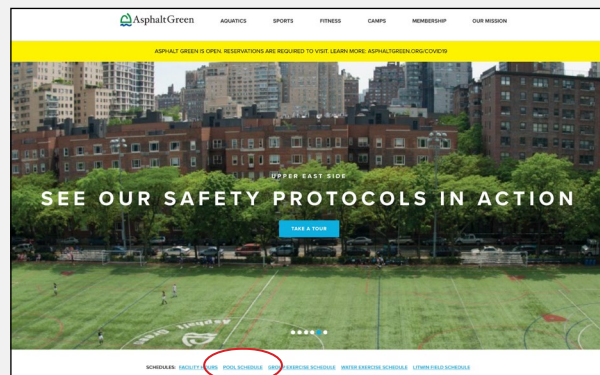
AsphaltGreen AQUATICS SPORTS FITNESS CAMPS MEMBERSHIP OUR MISSION

ASPHALT GREEN IS OPEN. RESERVATIONS ARE REQUIRED TO VISIT. LEARN MORE: ASPHALTGREEN.ORG/COVID19

UPPER EAST SIDE

SEE OUR SAFETY PROTOCOLS IN ACTION

TAKE A TOUR

ASPHALT GREEN

SCHEDULES: FACILITY HOURS POOL SCHEDULE GROUP EXERCISE SCHEDULE WATER EXERCISE SCHEDULE LITWIN FIELD SCHEDULE